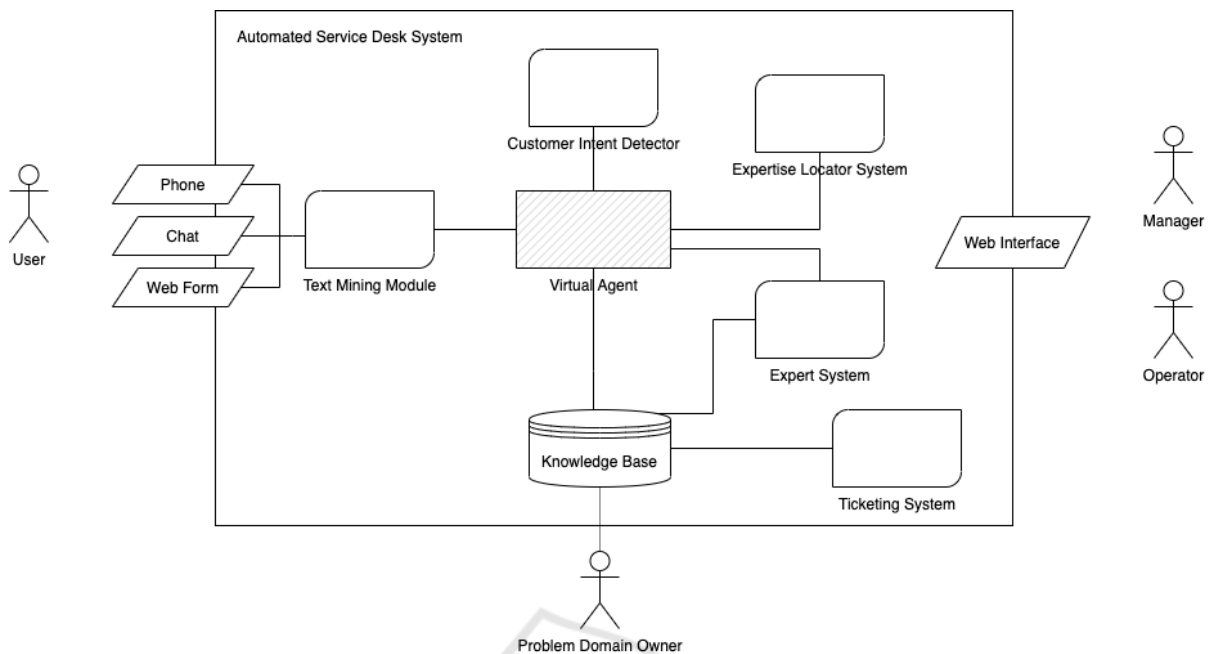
Automated Service Desk System

User

Phone

Chat

Web Form

Text Mining Module

Customer Intent Detector

Virtual Agent

Expertise Locator System

Expert System

Knowledge Base

Ticketing System

Web Interface

Manager

Operator

Problem Domain Owner